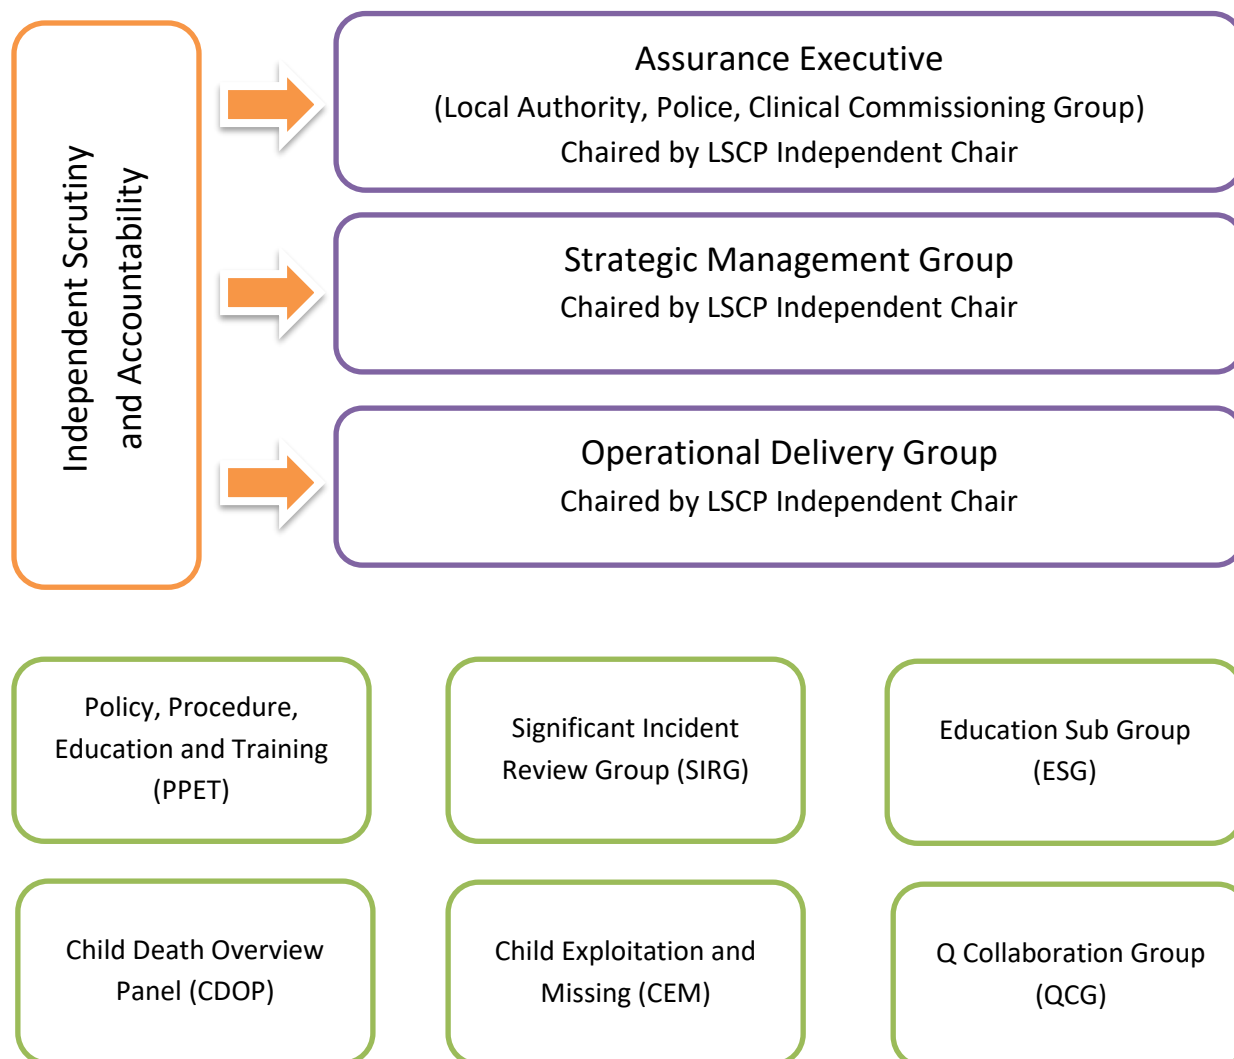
Independent Scrutiny and Accountability

Assurance Executive
(Local Authority, Police, Clinical Commissioning Group)
Chaired by LSCP Independent Chair

Strategic Management Group
Chaired by LSCP Independent Chair

Operational Delivery Group
Chaired by LSCP Independent Chair

Policy, Procedure, Education and Training (PPET)

Significant Incident Review Group (SIRG)

Education Sub Group (ESG)

Child Death Overview Panel (CDOP)

Child Exploitation and Missing (CEM)

Q Collaboration Group (QCG)